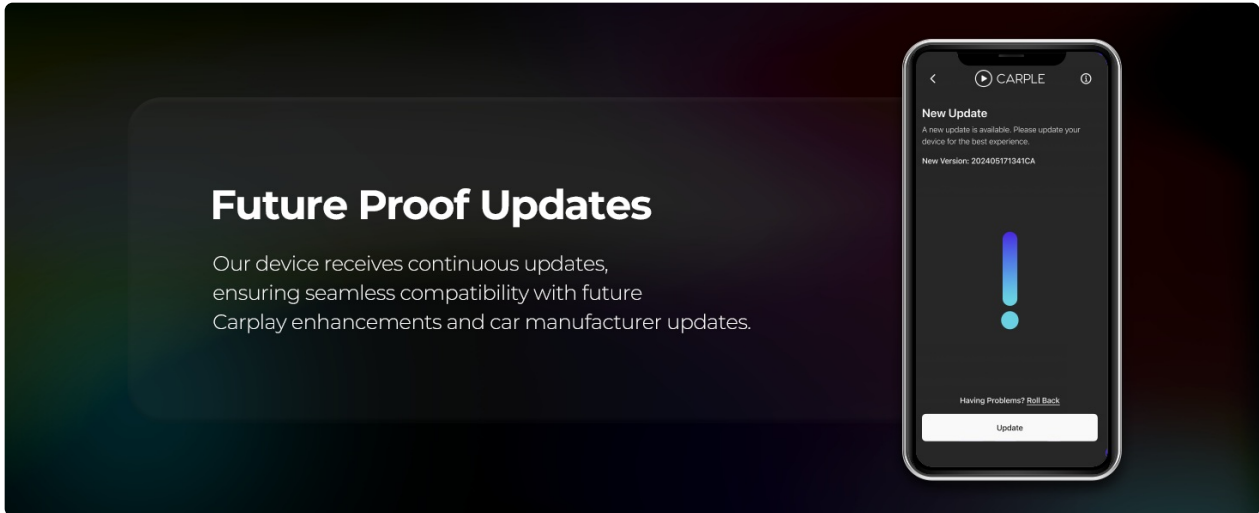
Future Proof Updates

Our device receives continuous updates, ensuring seamless compatibility with future Carplay enhancements and car manufacturer updates.

CARPLE

New Update

A new update is available. Please update your device for the best experience.

New Version: 202405171341CA

Having Problems? Roll Back

Update